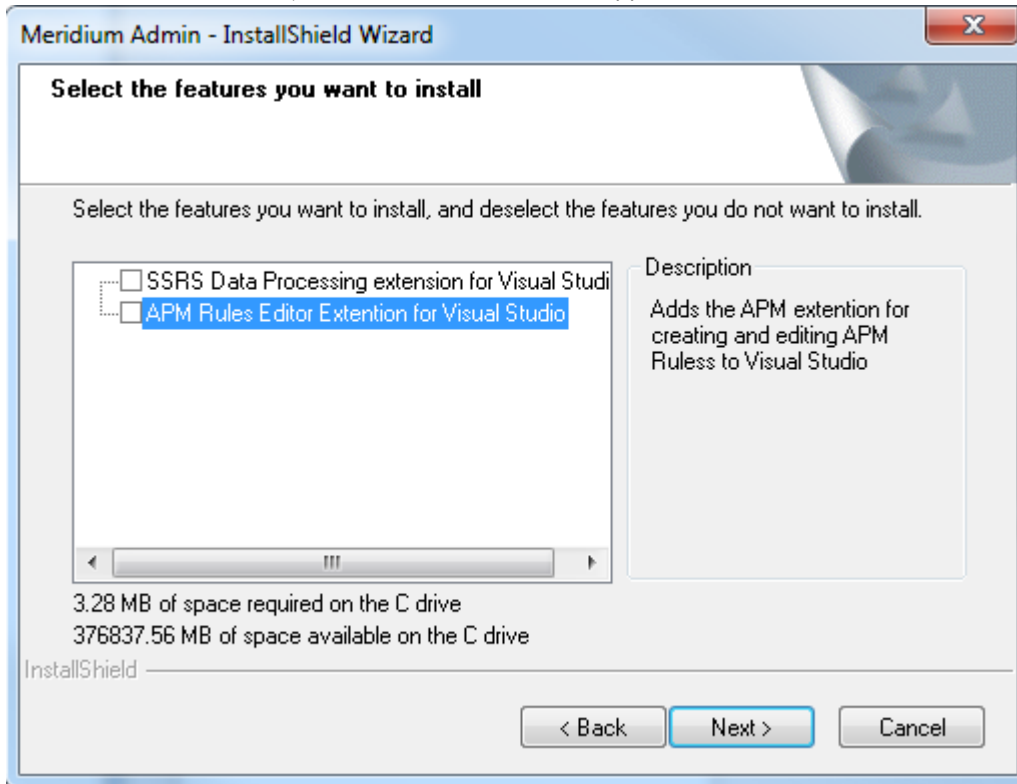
Meridium Admin - InstallShield Wizard

Select the features you want to install

Select the features you want to install, and deselect the features you do not want to install.

SSRS Data Processing extension for Visual Studi
APM Rules Editor Extention for Visual Studio

Description

Adds the APM extention for creating and editing APM Ruless to Visual Studio

3.28 MB of space required on the C drive
376837.56 MB of space available on the C drive

InstallShield

< Back
Next >
Cancel